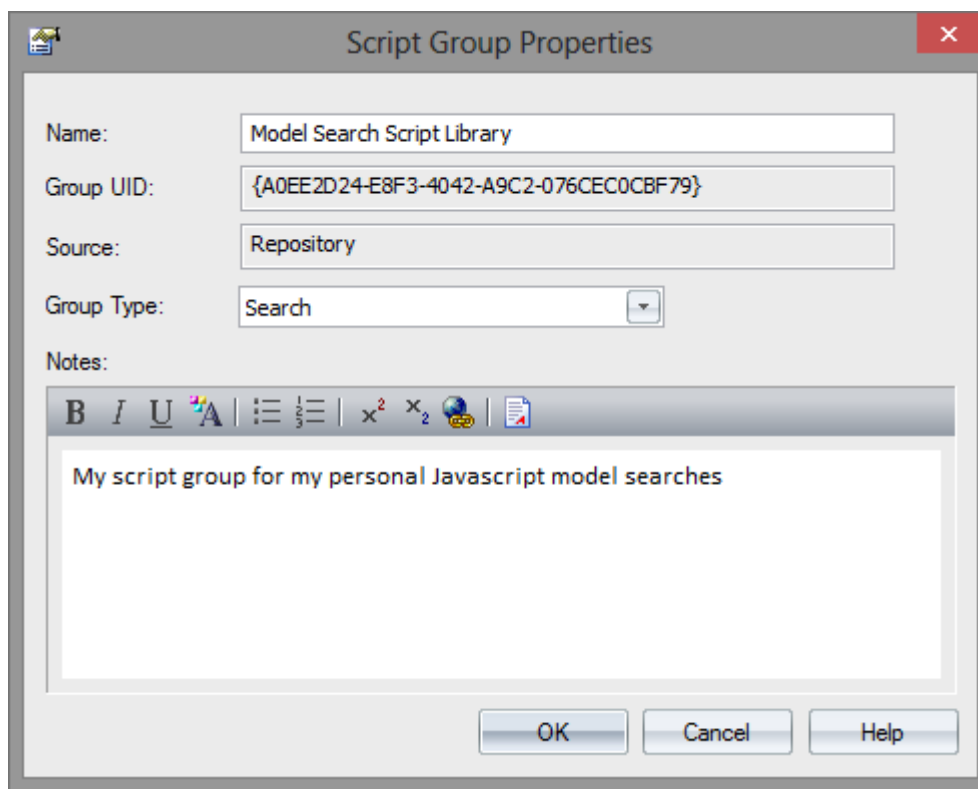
Script Group Properties

Name: Model Search Script Library

Group UID: {A0EE2D24-E8F3-4042-A9C2-076CEC0CBF79}

Source: Repository

Group Type: Search

Notes:

B I U

My script group for my personal Javascript model searches

OK Cancel Help